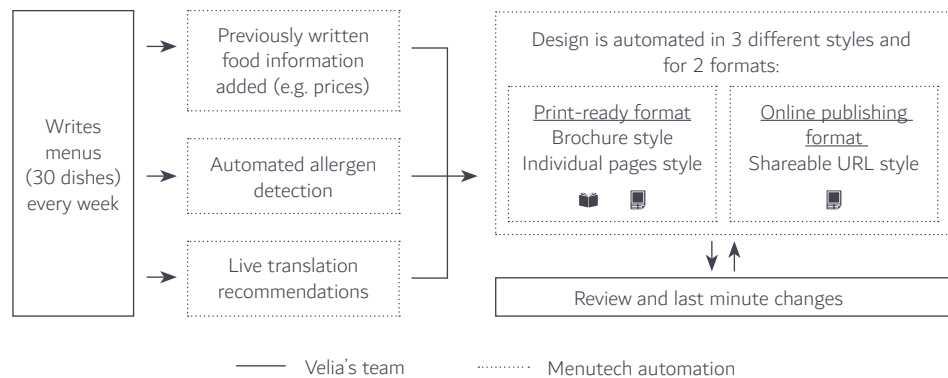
Writes menus (30 dishes) every week

Previously written food information added (e.g. prices)

Automated allergen detection

Live translation recommendations

Design is automated in 3 different styles and for 2 formats:

Print-ready format
Brochure style
Individual pages style

Online publishing format
Shareable URL style

Review and last minute changes

Velia's team

Menutech automation